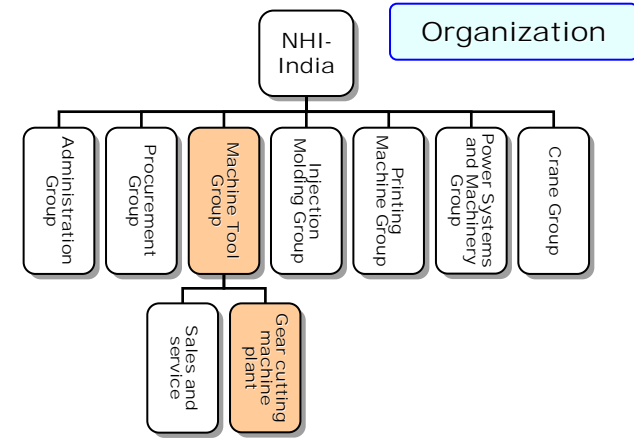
Organization

NHI-India

Administration Group

Procurement Group

Machine Tool Group

Injection Molding Group

Printing Machine Group

Power Systems and Machinery Group

Crane Group

Sales and service

Gear cutting machine plant